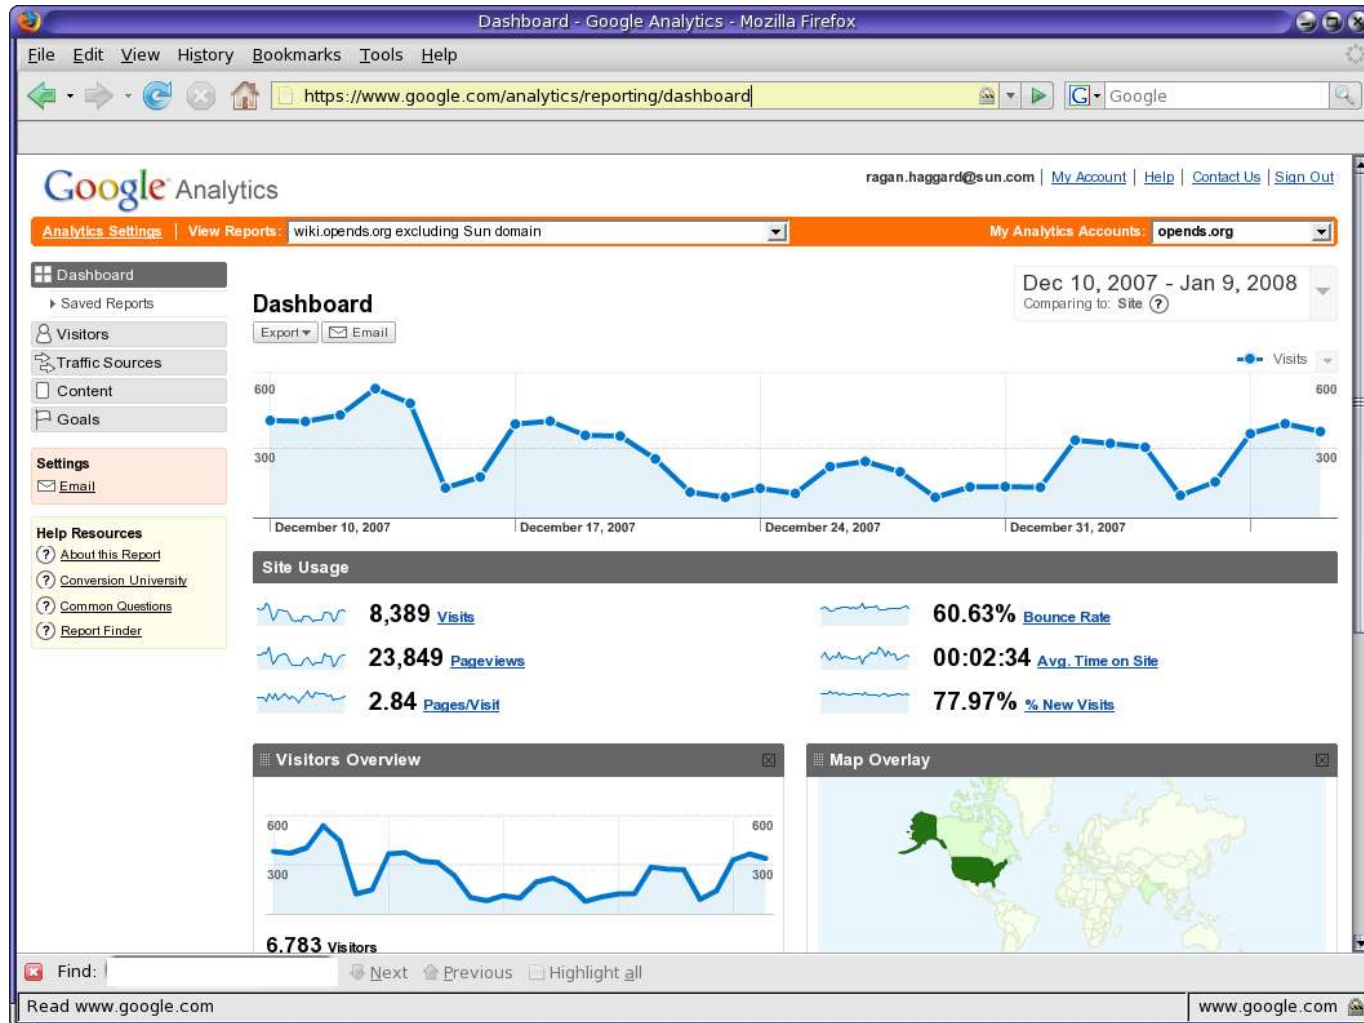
Dashboard - Google Analytics - Mozilla Firefox

File Edit View History Bookmarks Tools Help

https://www.google.com/analytics/reporting/dashboard

Google

Google Analytics

ragan.haggard@sun.com | My Account | Help | Contact Us | Sign Out

Analytics Settings | View Reports: wiki.opends.org excluding Sun domain

My Analytics Accounts: opends.org

Dashboard
Saved Reports
Visitors
Traffic Sources
Content
Goals

Settings
Email

Help Resources
About this Report
Conversion University
Common Questions
Report Finder

Dashboard

Export Email

Dec 10, 2007 - Jan 9, 2008
Comparing to: Site

Visits

600
300
600
300

December 10, 2007
December 17, 2007
December 24, 2007
December 31, 2007

Site Usage

8,389 Visits
23,849 Pageviews
2.84 Pages/Visit
60.63% Bounce Rate
00:02:34 Avg. Time on Site
77.97% % New Visits

Visitors Overview

600
300
600
300

6,783 Visitors

Map Overlay

Find: Next Previous Highlight all

Read www.google.com

www.google.com